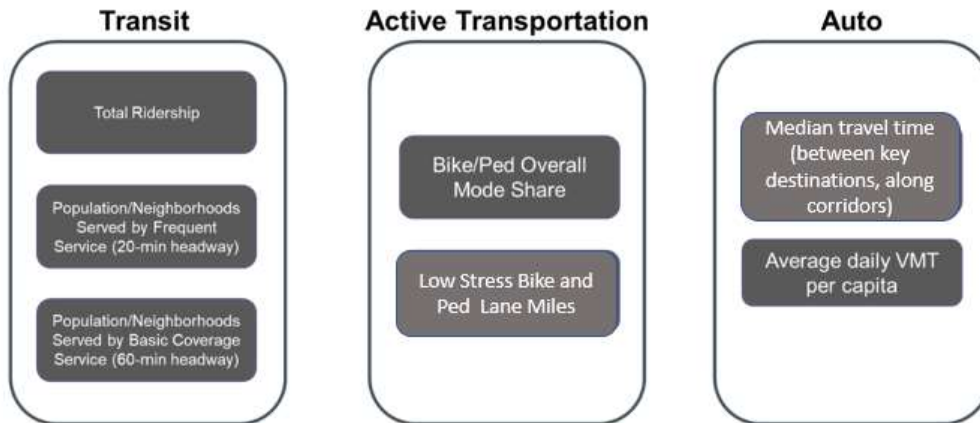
Transit

Total Ridership

Population/Neighborhoods Served by Frequent Service (20-min headway)

Population/Neighborhoods Served by Basic Coverage Service (60-min headway)

Active Transportation

Bike/Ped Overall Mode Share

Low Stress Bike and Ped Lane Miles

Auto

Median travel time (between key destinations, along corridors)

Average daily VMT per capita